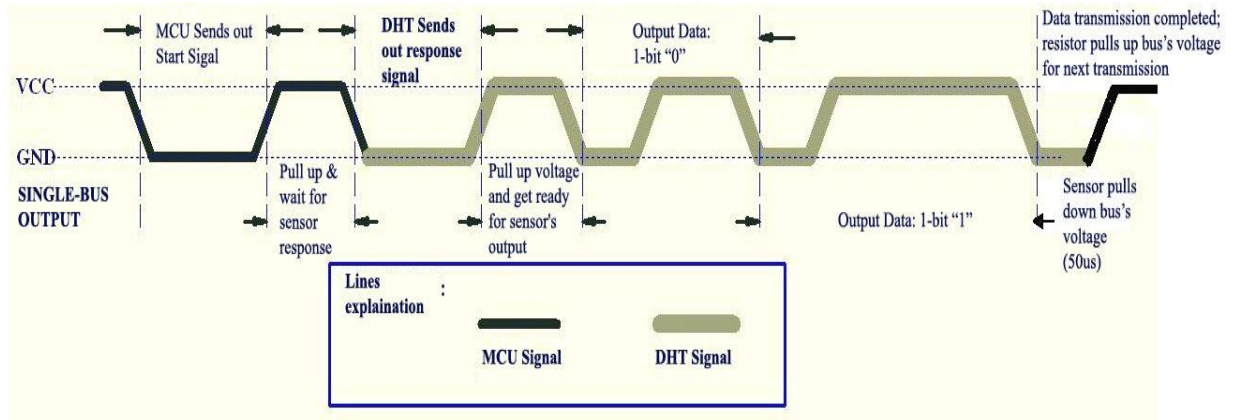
MCU Sends out Start Sigal

DHT Sends out response signal

Output Data: 1-bit "0"

Data transmission completed; resistor pulls up bus's voltage for next transmission

VCC

GND

SINGLE-BUS OUTPUT

Pull up & wait for sensor response

Pull up voltage and get ready for sensor's output

Output Data: 1-bit "1"

Sensor pulls down bus's voltage (50us)

Lines explaination :

MCU Signal

DHT Signal